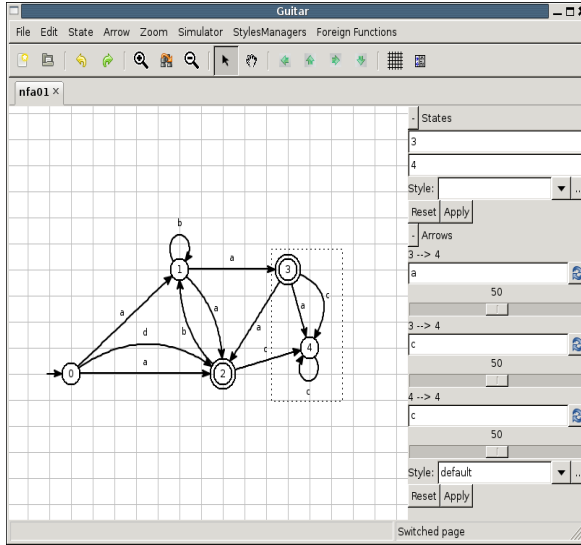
Guitar

File Edit State Arrow Zoom Simulator StylesManagers Foreign Functions

nfa01 ×

b
a
1
3
a
a
a
c
d
b
a
c
0
a
2
4
c

- States
3
4
Style:
Reset Apply
- Arrows
3 --> 4
a
50
3 --> 4
c
50
4 --> 4
c
50
Style: default
Reset Apply

Switched page